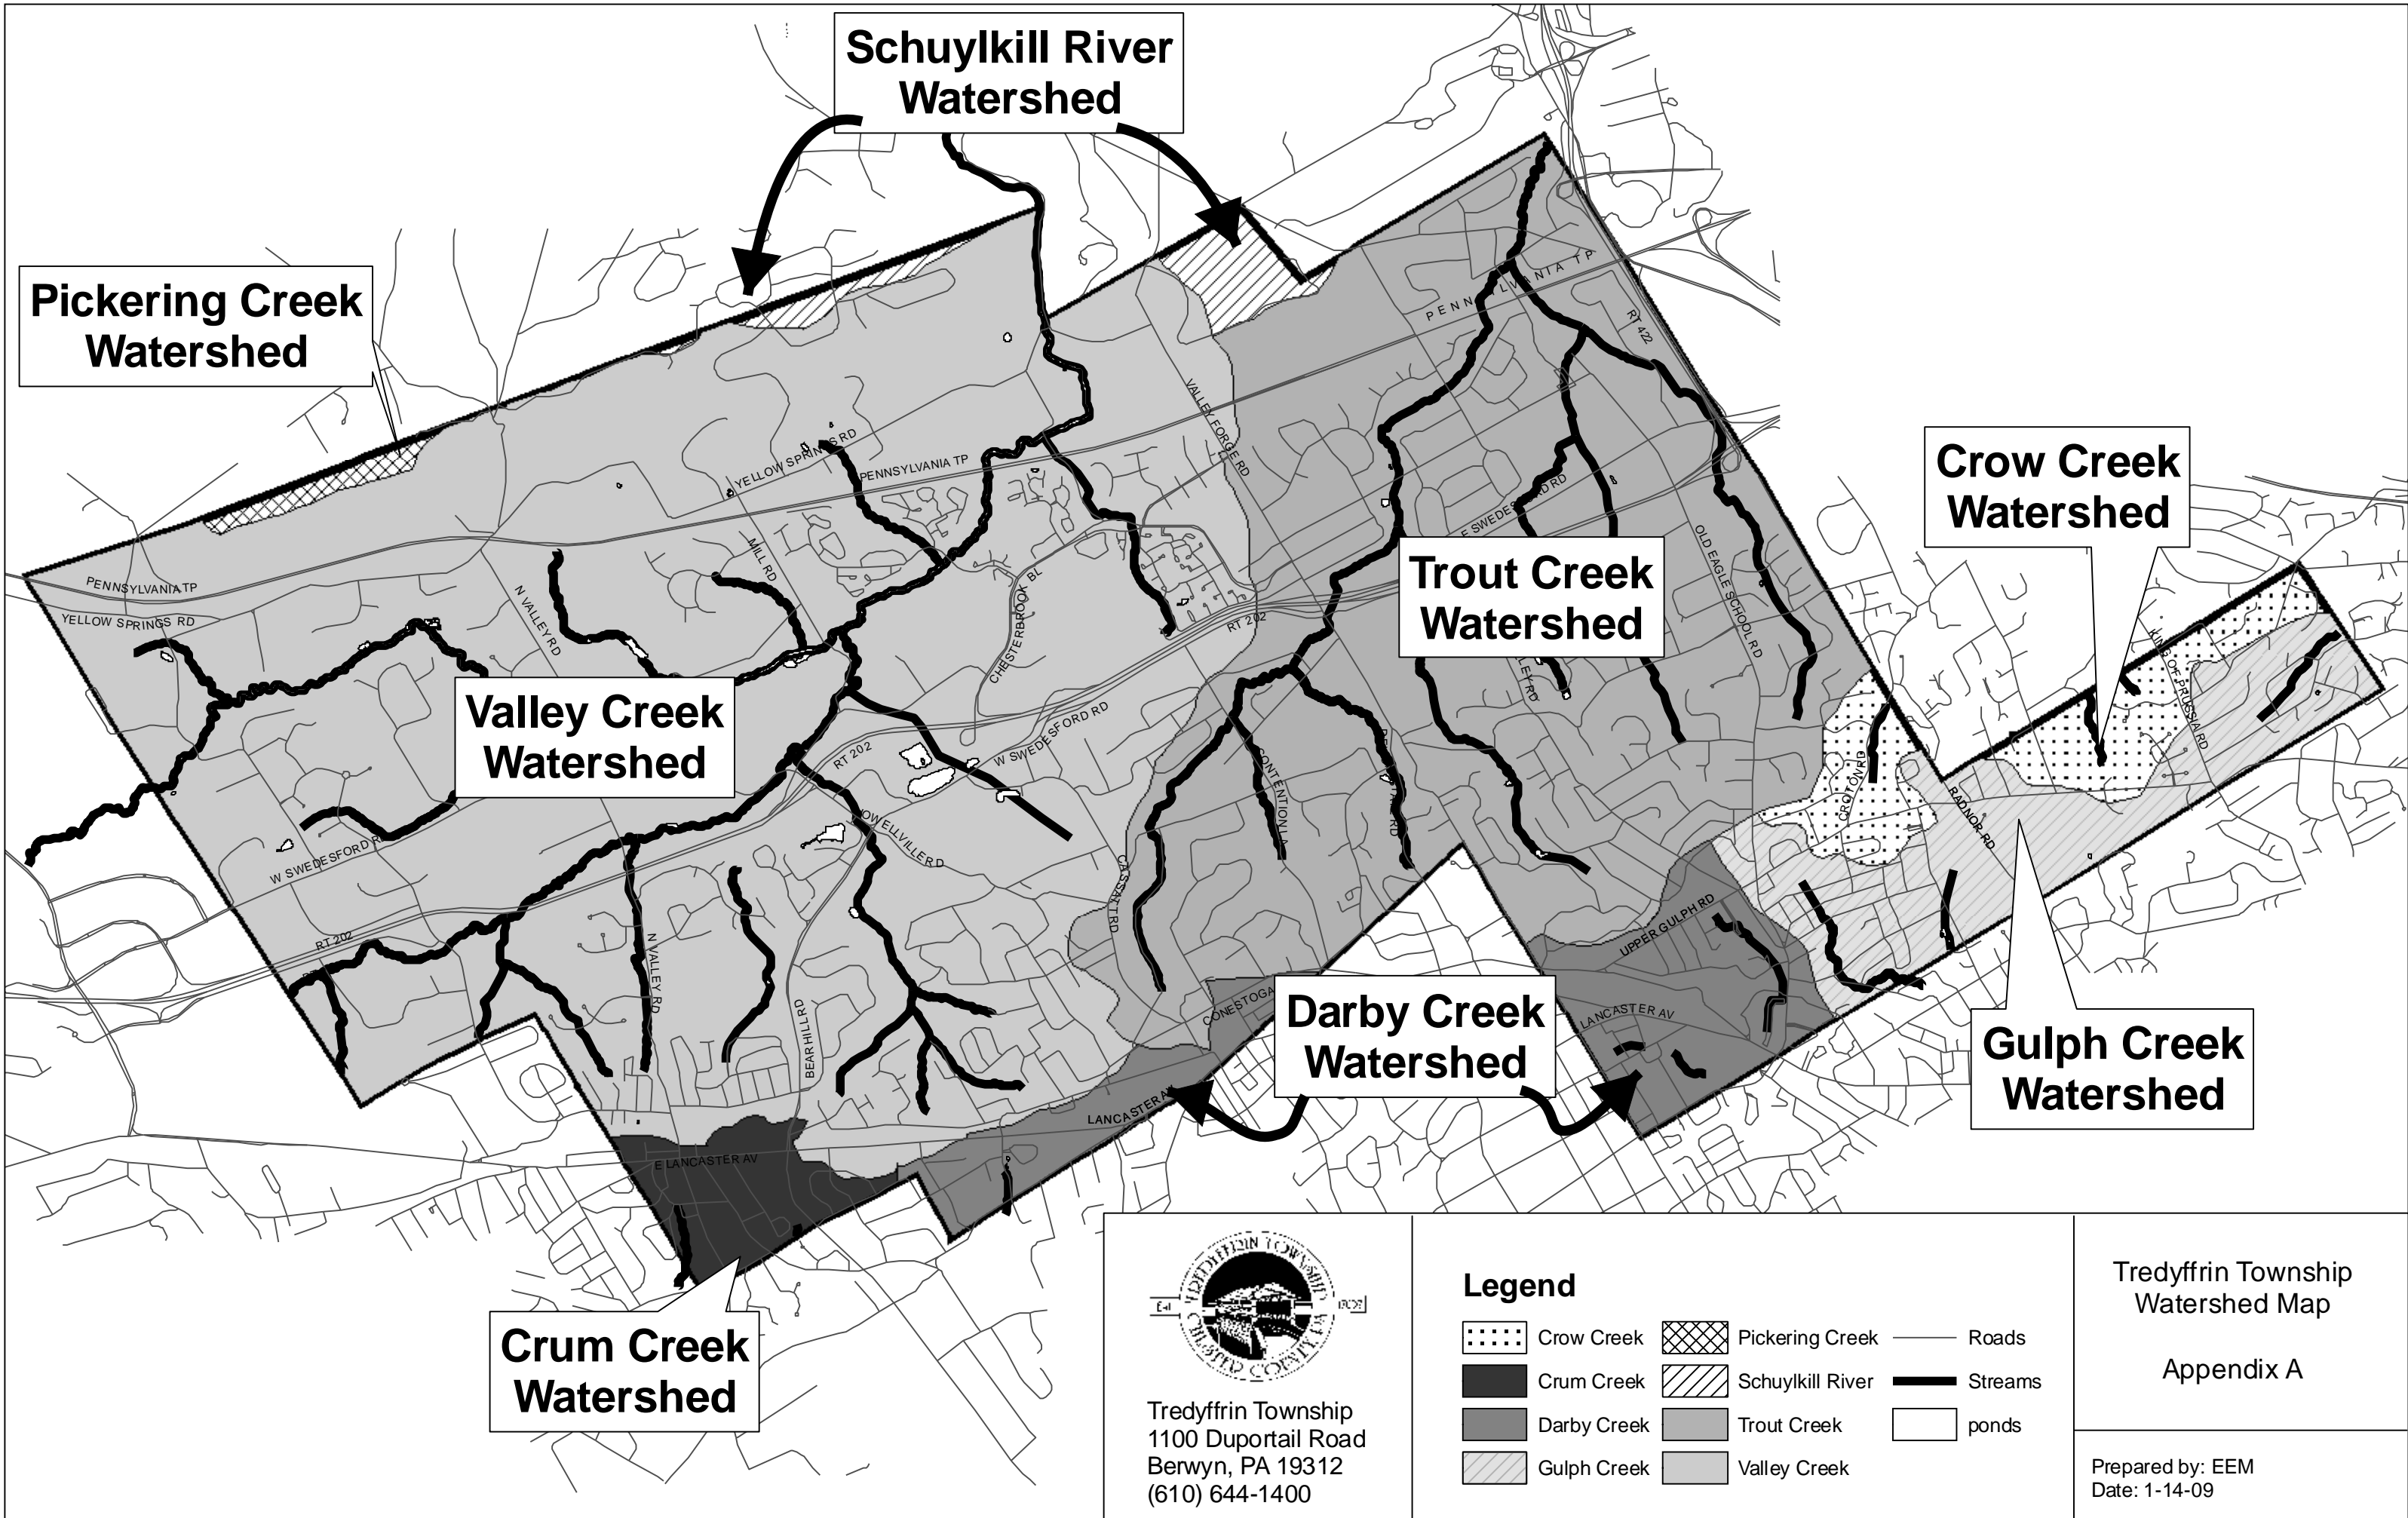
Schuylkill River Watershed

Pickering Creek Watershed

Crow Creek Watershed

Trout Creek Watershed

Valley Creek Watershed

Darby Creek Watershed

Gulph Creek Watershed

Crum Creek Watershed

PENNSYLVANIA TP
YELLOW SPRINGS RD
YELLOW SPRINGS RD
PENNSYLVANIA TP
PENNSYLVANIA TP
RT 422
VALLEY FORGE RD
MILL RD
N VALLEY RD
CHESTERBROOK BL
RT 202
W SWEDESFORD RD
E SWEDESFORD RD
OLD EAGLE SCHOOL RD
W SWEDESFORD RD
RT 202
RT 202
HOWELLVILLE RD
N VALLEY RD
BEAR HILL RD
CONTENTION LA
CASSATT RD
CONESTOGA
LANCASTER AV
E LANCASTER AV
UPPER GULPH RD
LANCASTER AV
CROTON RD
RADNOR RD
KING OF PRUSSIA RD

TREDYFFRIN TOWNSHIP
CHESTER COUNTY

Tredyffrin Township
1100 Duportail Road
Berwyn, PA 19312
(610) 644-1400

Legend
Crow Creek
Crum Creek
Darby Creek
Gulph Creek
Pickering Creek
Schuylkill River
Trout Creek
Valley Creek
Roads
Streams
ponds

Tredyffrin Township Watershed Map

Appendix A

Prepared by: EEM
Date: 1-14-09